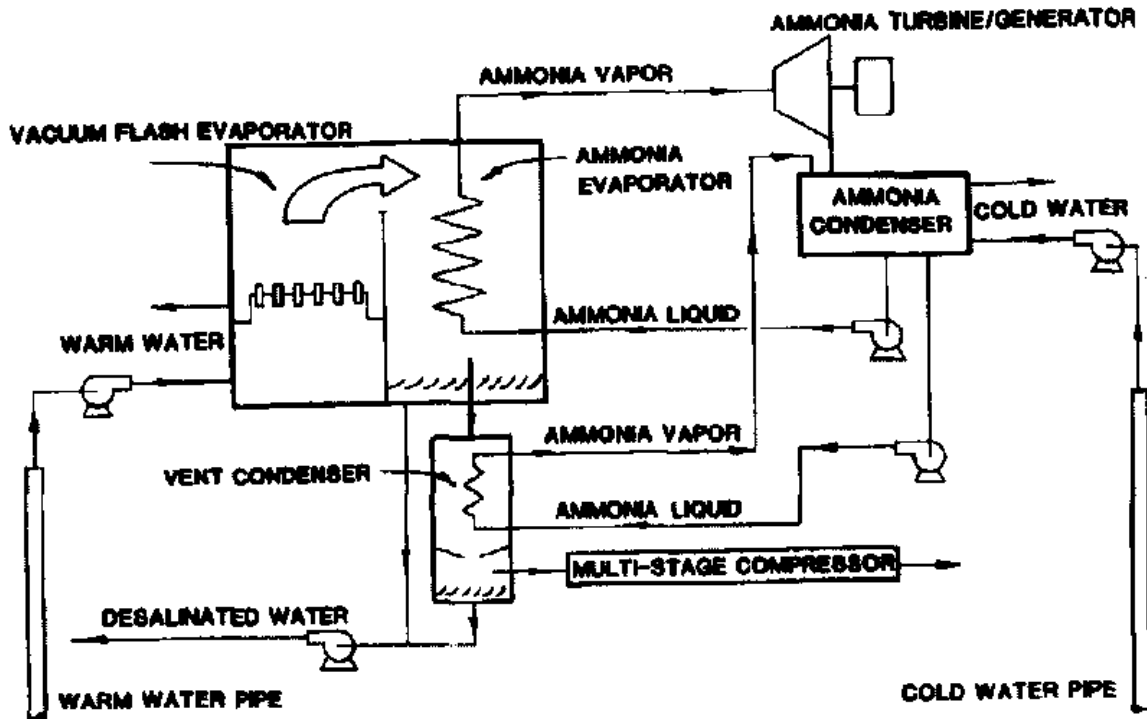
AMMONIA TURBINE/GENERATOR

AMMONIA VAPOR

VACUUM FLASH EVAPORATOR

AMMONIA EVAPORATOR

AMMONIA CONDENSER

COLD WATER

AMMONIA LIQUID

WARM WATER

AMMONIA VAPOR

VENT CONDENSER

AMMONIA LIQUID

MULTI-STAGE COMPRESSOR

DESALINATED WATER

WARM WATER PIPE

COLD WATER PIPE